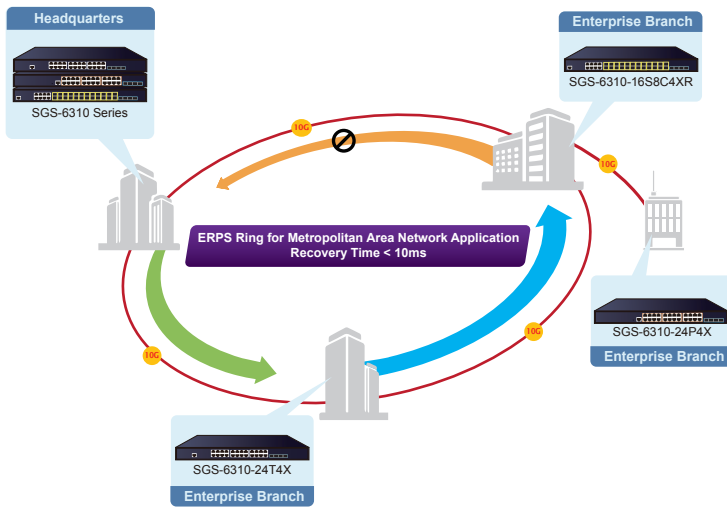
Headquarters

SGS-6310 Series

Enterprise Branch

SGS-6310-16S8C4XR

10G

10G

ERPS Ring for Metropolitan Area Network Application
Recovery Time < 10ms

10G

10G

SGS-6310-24P4X

Enterprise Branch

SGS-6310-24T4X

Enterprise Branch